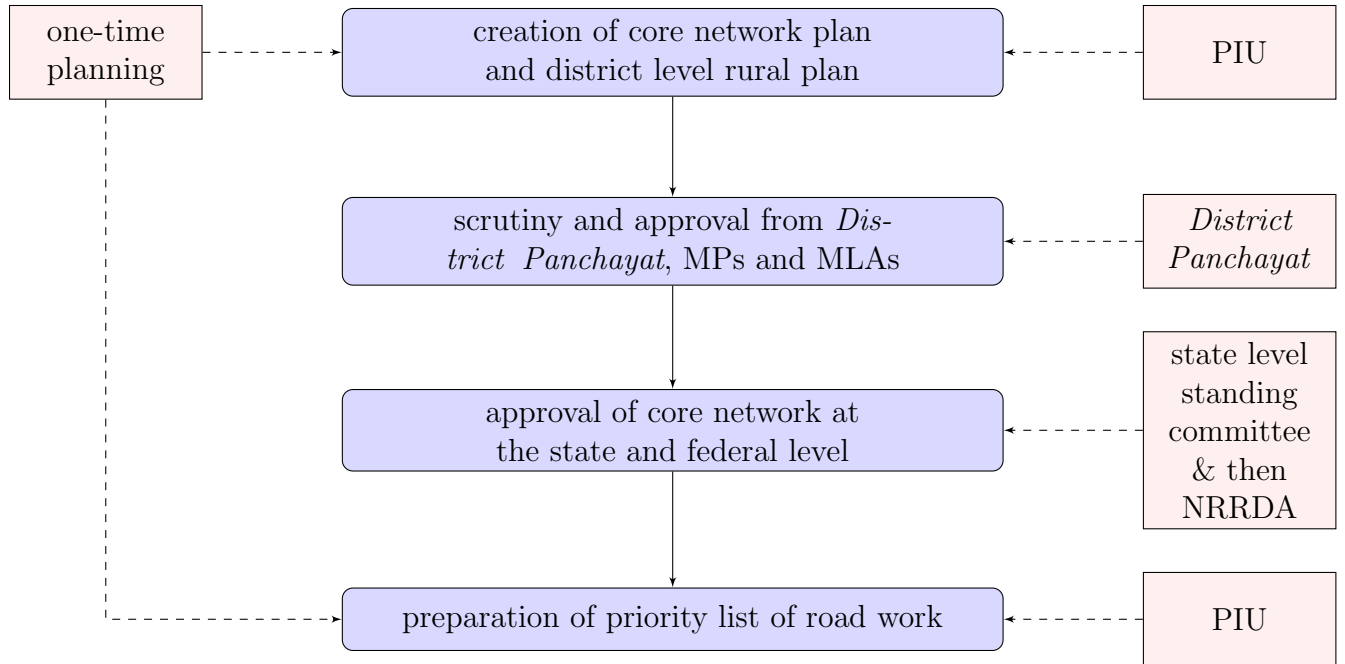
one-time planning

creation of core network plan and district level rural plan

PIU

scrutiny and approval from *District Panchayat*, MPs and MLAs

*District Panchayat*

approval of core network at the state and federal level

state level standing committee & then NRRDA

preparation of priority list of road work

PIU